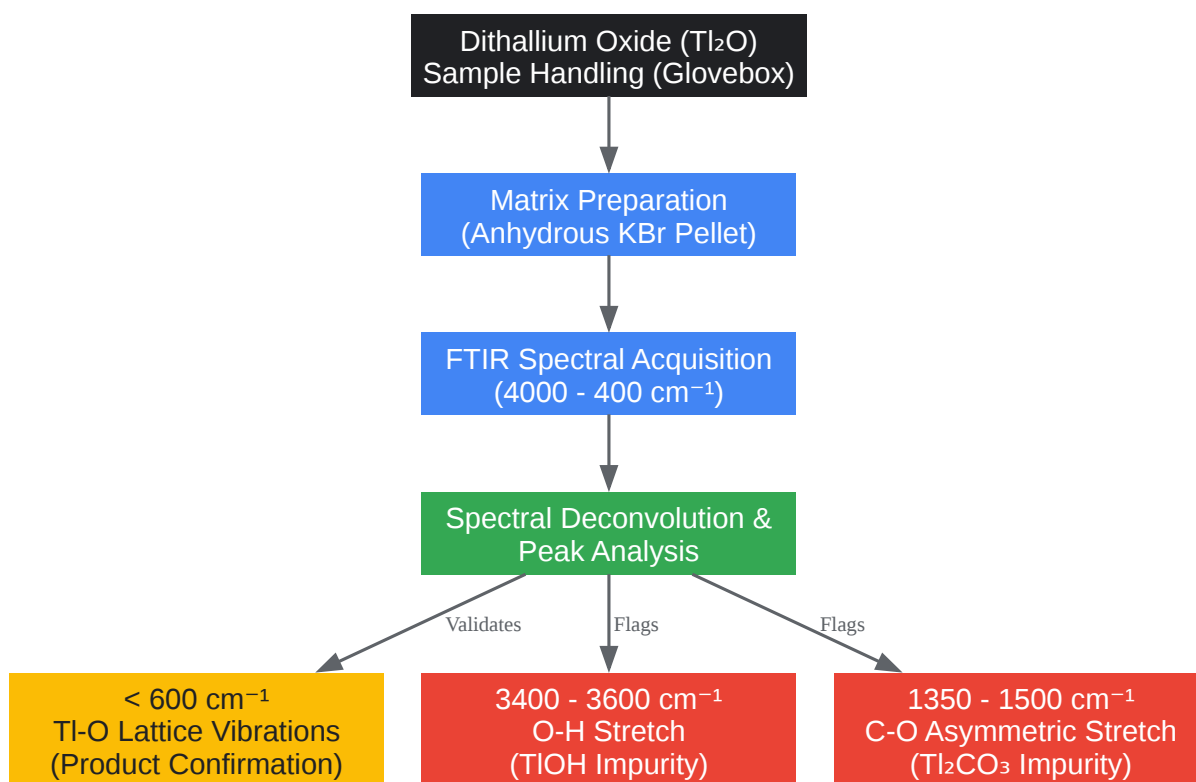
Dithallium Oxide ($Tl_2O$)
Sample Handling (Glovebox)

Matrix Preparation
(Anhydrous KBr Pellet)

FTIR Spectral Acquisition
(4000 - 400 $cm^{-1}$)

Spectral Deconvolution &
Peak Analysis

Validates

Flags

Flags

< 600 $cm^{-1}$
Tl-O Lattice Vibrations
(Product Confirmation)

3400 - 3600 $cm^{-1}$
O-H Stretch
(TlOH Impurity)

1350 - 1500 $cm^{-1}$
C-O Asymmetric Stretch
($Tl_2CO_3$ Impurity)